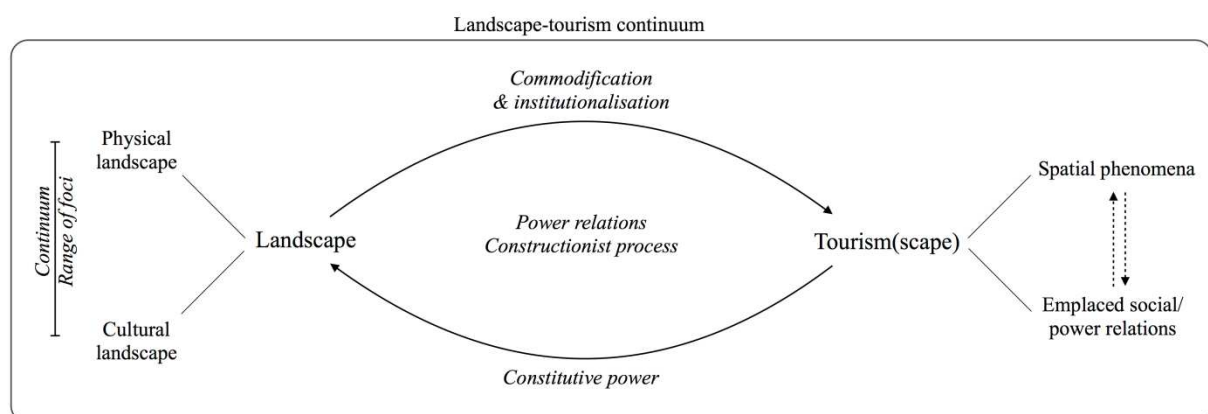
Landscape-tourism continuum

Continuum
Range of foci

Physical landscape

Cultural landscape

Landscape

Commodification & institutionalisation

Power relations
Constructionist process

Constitutive power

Tourism(scape)

Spatial phenomena

Emplaced social/ power relations